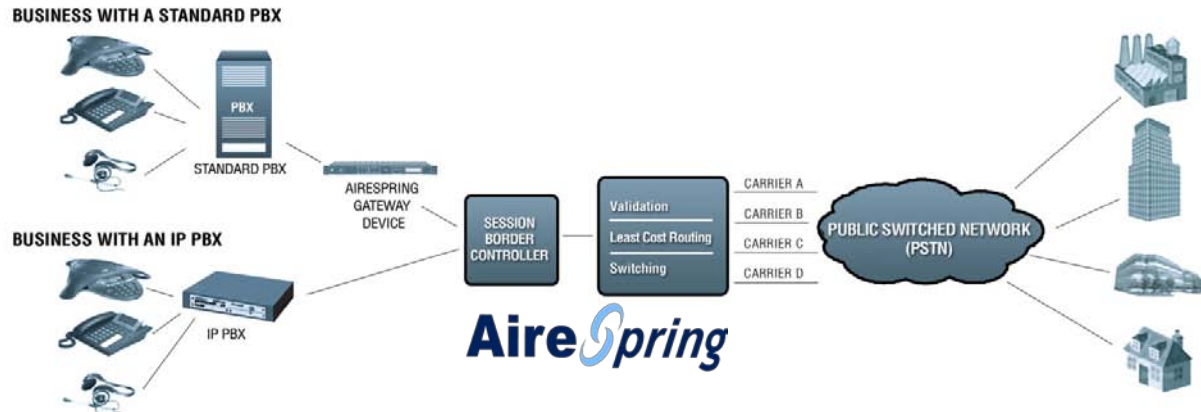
BUSINESS WITH A STANDARD PBX

PBX

STANDARD PBX

AIRESPRING GATEWAY DEVICE

BUSINESS WITH AN IP PBX

IP PBX

SESSION BORDER CONTROLLER

Validation

Least Cost Routing

Switching

CARRIER A

CARRIER B

CARRIER C

CARRIER D

PUBLIC SWITCHED NETWORK (PSTN)

AireSpring